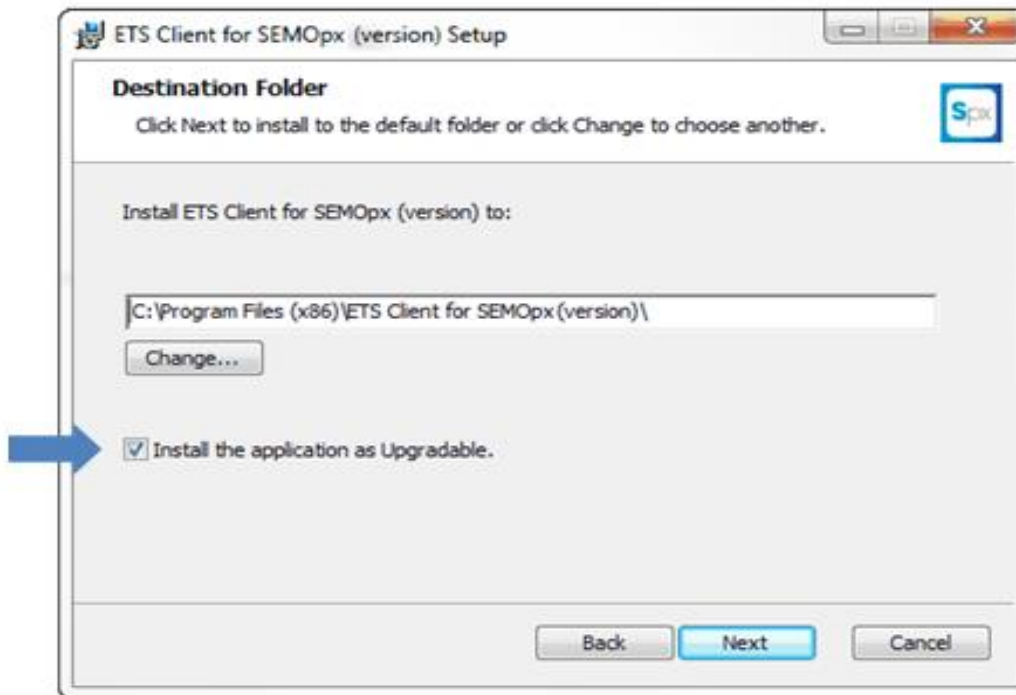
ETS Client for SEMOpx (version) Setup

Destination Folder

Click Next to install to the default folder or click Change to choose another.

Spx

Install ETS Client for SEMOpx (version) to:

C:\Program Files (x86)\ETS Client for SEMOpx (version)\

Change...

Install the application as Upgradable.

Back

Next

Cancel